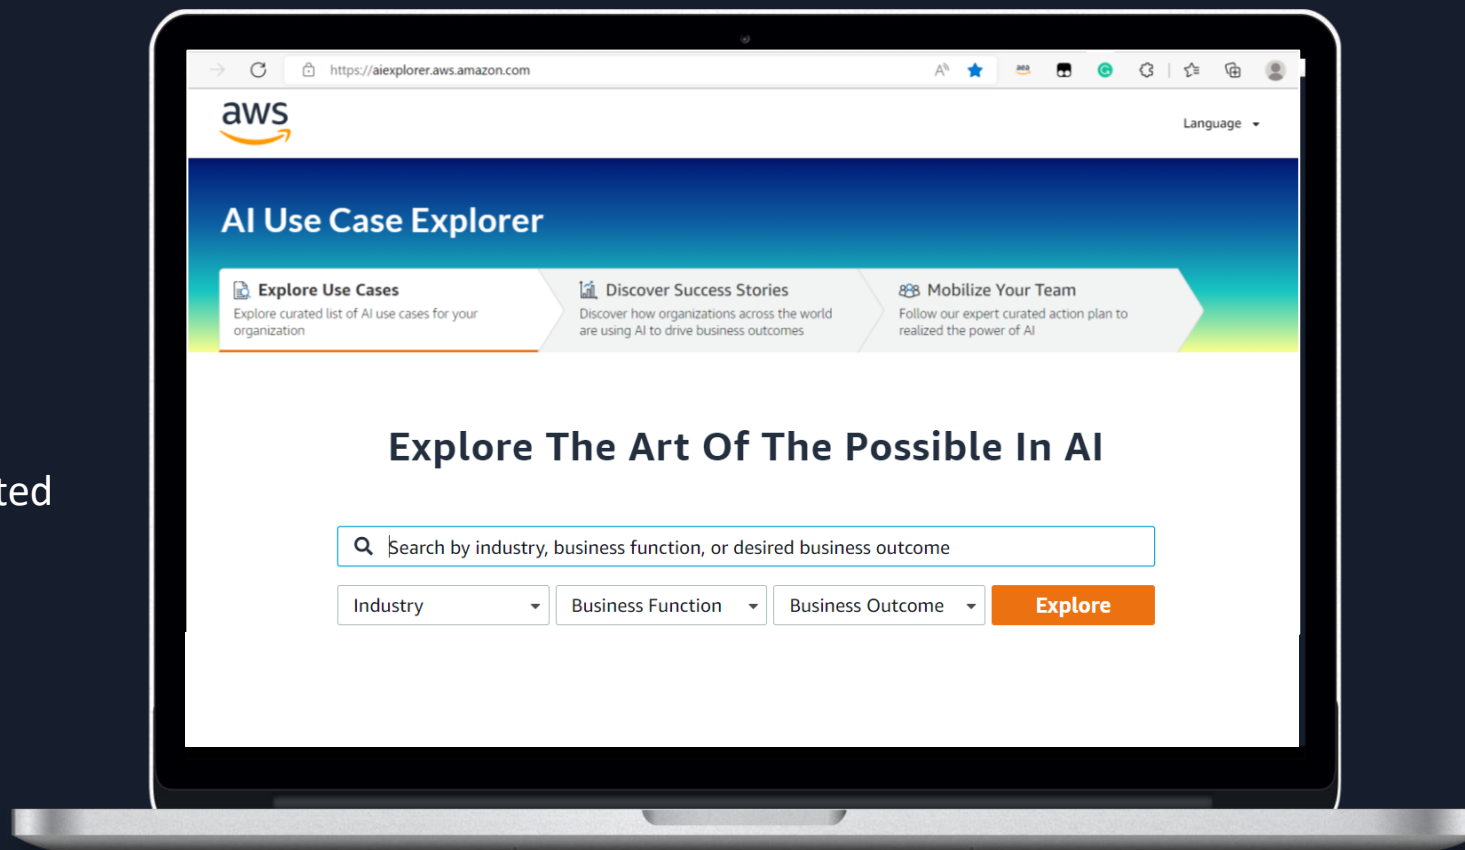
ted

https://aiexplorer.aws.amazon.com

aws

Language

AI Use Case Explorer

Explore Use Cases
Explore curated list of AI use cases for your organization

Discover Success Stories
Discover how organizations across the world are using AI to drive business outcomes

Mobilize Your Team
Follow our expert curated action plan to realized the power of AI

Explore The Art Of The Possible In AI

Search by industry, business function, or desired business outcome

Industry

Business Function

Business Outcome

Explore